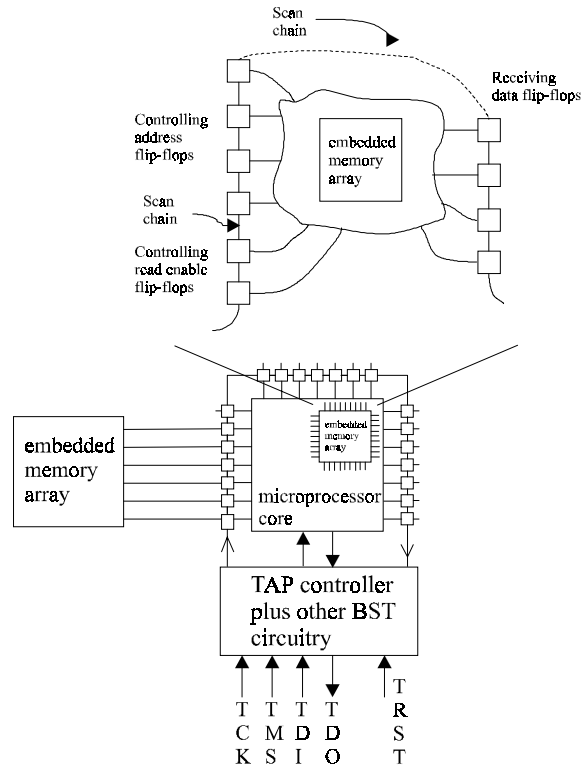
Scan chain

Receiving data flip-flops

Controlling address flip-flops

embedded memory array

Scan chain

Controlling read enable flip-flops

embedded memory array

embedded memory array

microprocessor core

TAP controller plus other BST circuitry

TCK

TMS

TDI

TDO

TRST